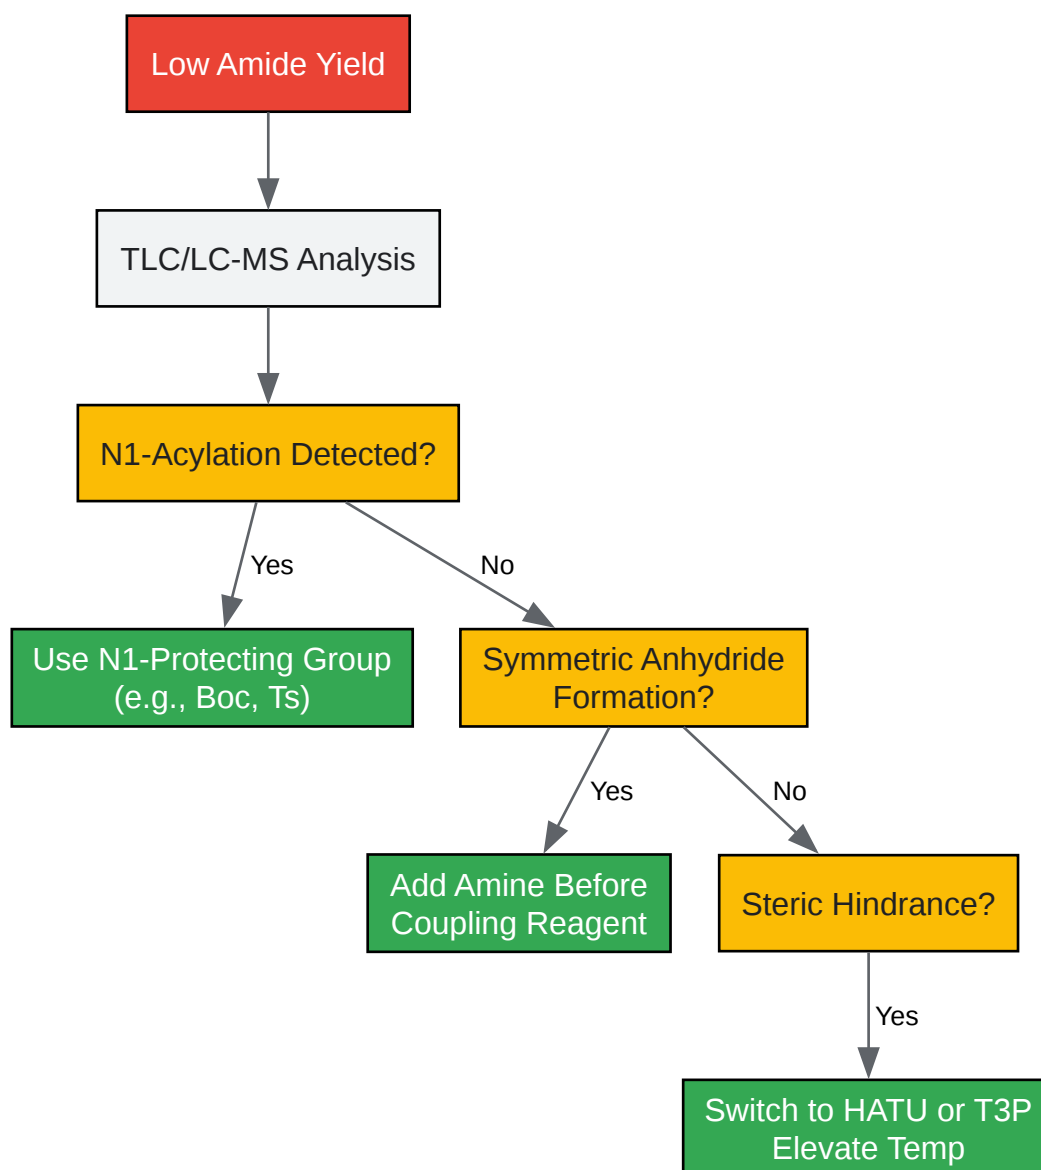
Low Amide Yield

TLC/LC-MS Analysis

N1-Acylation Detected?

Yes

No

Use N1-Protecting Group (e.g., Boc, Ts)

Symmetric Anhydride Formation?

Yes

No

Add Amine Before Coupling Reagent

Steric Hindrance?

Yes

Switch to HATU or T3P Elevate Temp